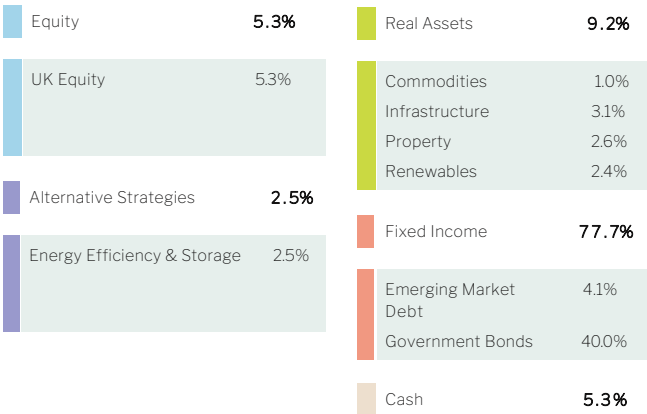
Equity 5.3%

UK Equity 5.3%

Alternative Strategies 2.5%

Energy Efficiency & Storage 2.5%

Real Assets 9.2%

Commodities 1.0%
Infrastructure 3.1%
Property 2.6%
Renewables 2.4%

Fixed Income 77.7%

Emerging Market Debt 4.1%
Government Bonds 40.0%

Cash 5.3%